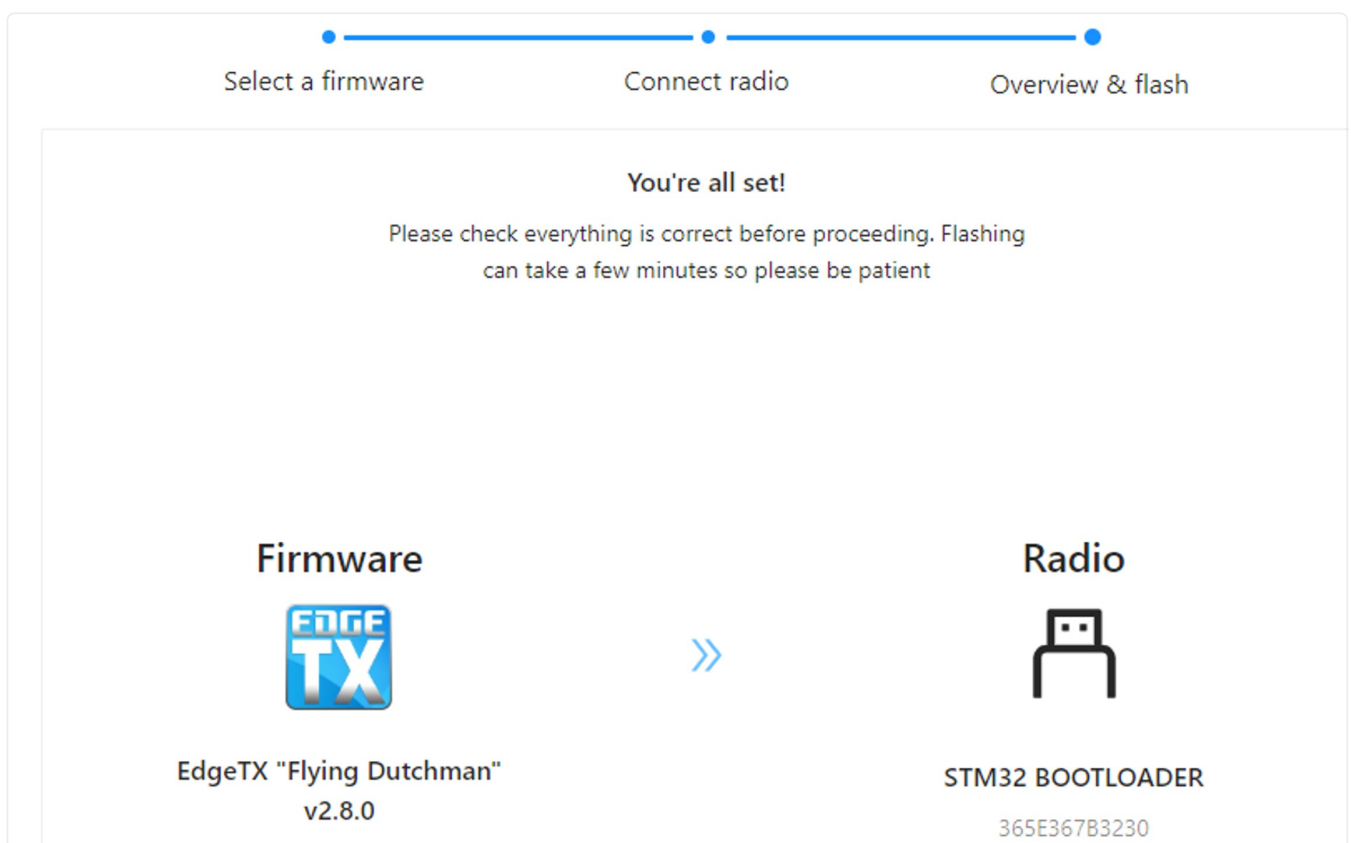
Select a firmware

Connect radio

Overview & flash

You're all set!

Please check everything is correct before proceeding. Flashing can take a few minutes so please be patient

Firmware

EDGE TX

EdgeTX "Flying Dutchman" v2.8.0

Radio

STM32 BOOTLOADER

365E367B3230